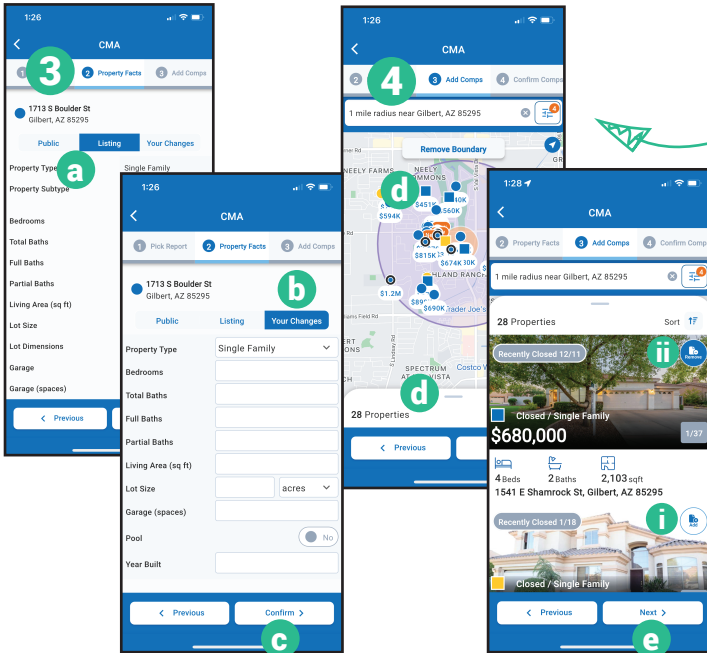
1:26

CMA

1 3 2 Property Facts 3 Add Comps

1713 S Boulder St
Gilbert, AZ 85295

Public | Listing | Your Changes

Property Type a Single Family
Property Subtype

Bedrooms
Total Baths
Full Baths
Partial Baths
Living Area (sq ft)
Lot Size
Lot Dimensions
Garage
Garage (spaces)

Previous

1:26

CMA

1 Pick Report 2 Property Facts 3 Add Comps

1713 S Boulder St
Gilbert, AZ 85295
b

Public | Listing | Your Changes

Property Type Single Family
Bedrooms
Total Baths
Full Baths
Partial Baths
Living Area (sq ft)
Lot Size acres
Garage (spaces)
Pool No
Year Built

Previous Confirm
c

1:26

CMA

2 4 3 Add Comps 4 Confirm Comps

1 mile radius near Gilbert, AZ 85295 4

Remove Boundary

NEELY FARMS
NEELY COMMONS
d
$451K
$594K
$60K
10K
$815K
30K
$674K
HLAND RANCH
$1.2M
$89
$690K
Trader Joe's
Fields Rd
SPECTRUM AT VISTA
Costco
d

28 Properties

Previous

1:28

CMA

2 Property Facts 3 Add Comps 4 Confirm Comps

1 mile radius near Gilbert, AZ 85295 4

28 Properties Sort

Recently Closed 12/11 ii Remove

Closed / Single Family
$680,000 1/37

4 Beds 2 Baths 2,103 sqft
1541 E Shamrock St, Gilbert, AZ 85295

Recently Closed 1/18 i Add

Closed / Single Family

Previous Next
e